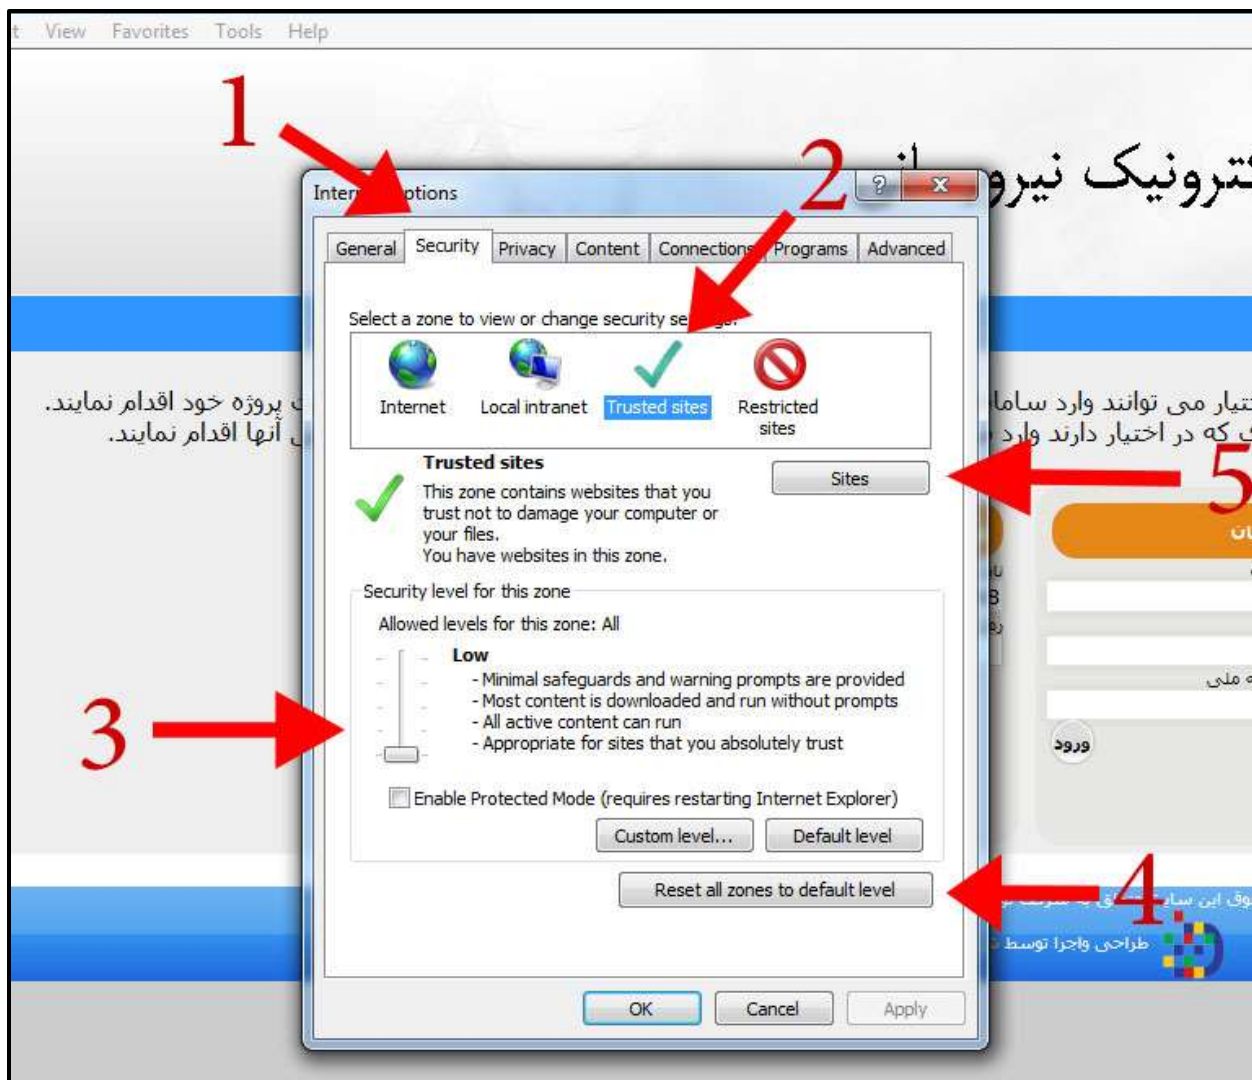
t View Favorites Tools Help

1

2

ترونیک نیرو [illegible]

Inter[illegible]ptions

? X

General Security Privacy Content Connections Programs Advanced

Select a zone to view or change security se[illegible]

Internet Local intranet Trusted sites Restricted sites

Trusted sites
This zone contains websites that you trust not to damage your computer or your files.
You have websites in this zone.

Sites

5

Security level for this zone

Allowed levels for this zone: All

Low
- Minimal safeguards and warning prompts are provided
- Most content is downloaded and run without prompts
- All active content can run
- Appropriate for sites that you absolutely trust

3

Enable Protected Mode (requires restarting Internet Explorer)

Custom level... Default level

Reset all zones to default level

4

OK Cancel Apply

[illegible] پروژه خود اقدام نمایند.
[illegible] آنها اقدام نمایند.

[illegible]تیار می توانند وارد ساما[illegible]
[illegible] که در اختیار دارند وارد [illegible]

ورود

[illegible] ملی

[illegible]وق این سایت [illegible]
طراحی واجرا توسط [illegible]